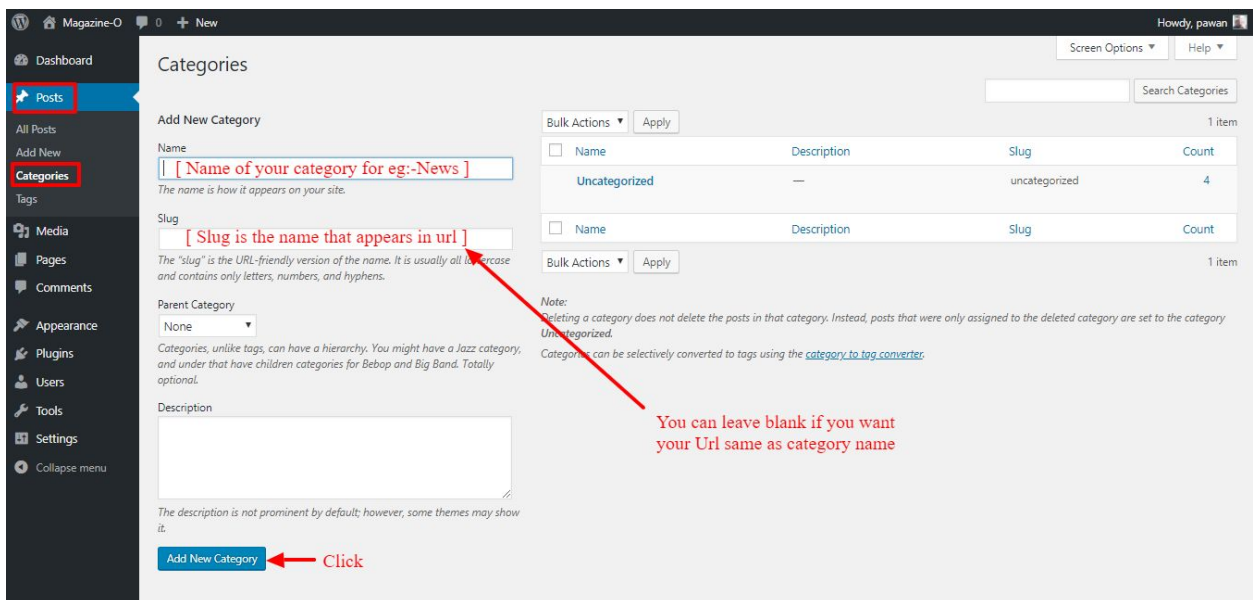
Magazine-O 0 + New

Howdy, pawan

Dashboard
Posts
All Posts
Add New
Categories
Tags
Media
Pages
Comments
Appearance
Plugins
Users
Tools
Settings
Collapse menu

Screen Options ▼ Help ▼

Categories

Search Categories

Add New Category

Name

| [ Name of your category for eg:-News ]

The name is how it appears on your site.

Slug

[ Slug is the name that appears in url ]

The "slug" is the URL-friendly version of the name. It is usually all lowercase and contains only letters, numbers, and hyphens.

Parent Category

None

Categories, unlike tags, can have a hierarchy. You might have a Jazz category, and under that have children categories for Bebop and Big Band. Totally optional.

Description

The description is not prominent by default; however, some themes may show it.

Add New Category ← Click

Bulk Actions Apply 1 item

| Name | Description | Slug | Count |
|---|---|---|---|
| Uncategorized | — | uncategorized | 4 |
| Name | Description | Slug | Count |

Bulk Actions Apply 1 item

Note:
Deleting a category does not delete the posts in that category. Instead, posts that were only assigned to the deleted category are set to the category Uncategorized.

Categories can be selectively converted to tags using the category to tag converter.

You can leave blank if you want your Url same as category name